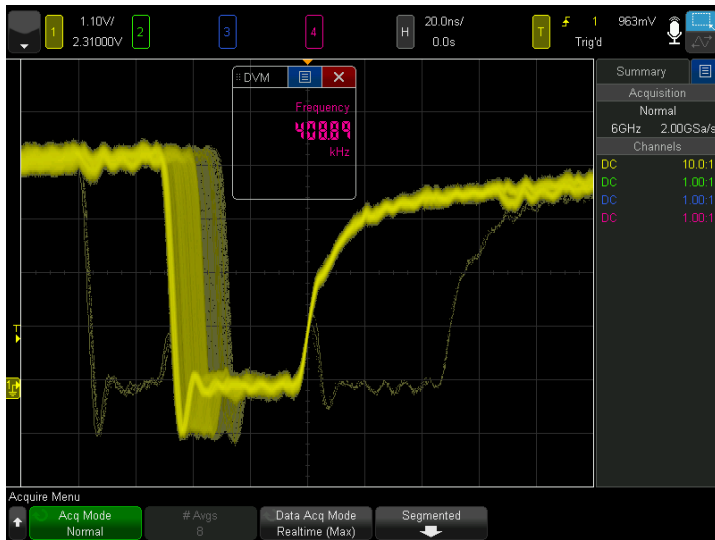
1 1.10V/ 2.31000V 2 3 4 H 20.0ns/ 0.0s T 1 963mV Trig'd

DVM
Frequency
408.89
kHz

Summary
Acquisition
Normal
6GHz 2.00GSa/s
Channels
DC 10.0:1
DC 1.00:1
DC 1.00:1
DC 1.00:1

T
1

Acquire Menu
Acq Mode
Normal
# Avgs
8
Data Acq Mode
Realtime (Max)
Segmented